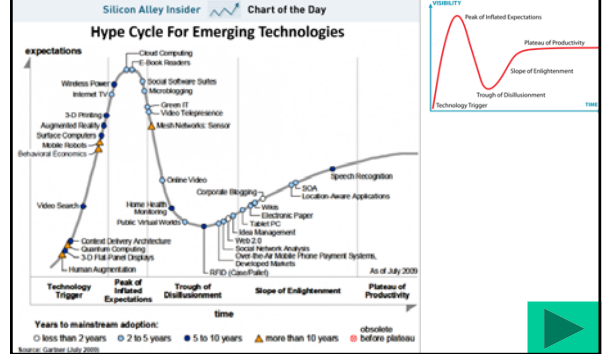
Silicon Alley Insider Chart of the Day

Hype Cycle For Emerging Technologies

expectations

Cloud Computing
E-Book Readers
Wireless Power
Internet TV
Social Software Suites
Microblogging
Green IT
Video Telepresence
Mesh Networks: Sensor
3-D Printing
Augmented Reality
Surface Computers
Mobile Robots
Behavioral Economics
Online Video
Speech Recognition
Corporate Blogging
SOA
Location-Aware Applications
Wikis
Electronic Paper
Home Health Monitoring
Tablet PC
Public Virtual Worlds
Idea Management
Video Search
Web 2.0
Social Network Analysis
Over-the-Air Mobile Phone Payment Systems, Developed Markets
Context Delivery Architecture
Quantum Computing
3-D Flat-Panel Displays
Human Augmentation
RFID (Case/Pallet)
As of July 2009

| Technology Trigger | Peak of Inflated Expectations | Trough of Disillusionment | Slope of Enlightenment | Plateau of Productivity |
|---|---|---|---|---|

time

Years to mainstream adoption:
less than 2 years 2 to 5 years 5 to 10 years more than 10 years obsolete before plateau

Source: Gartner (July 2009)

VISIBILITY
Peak of Inflated Expectations
Plateau of Productivity
Slope of Enlightenment
Trough of Disillusionment
Technology Trigger
TIME